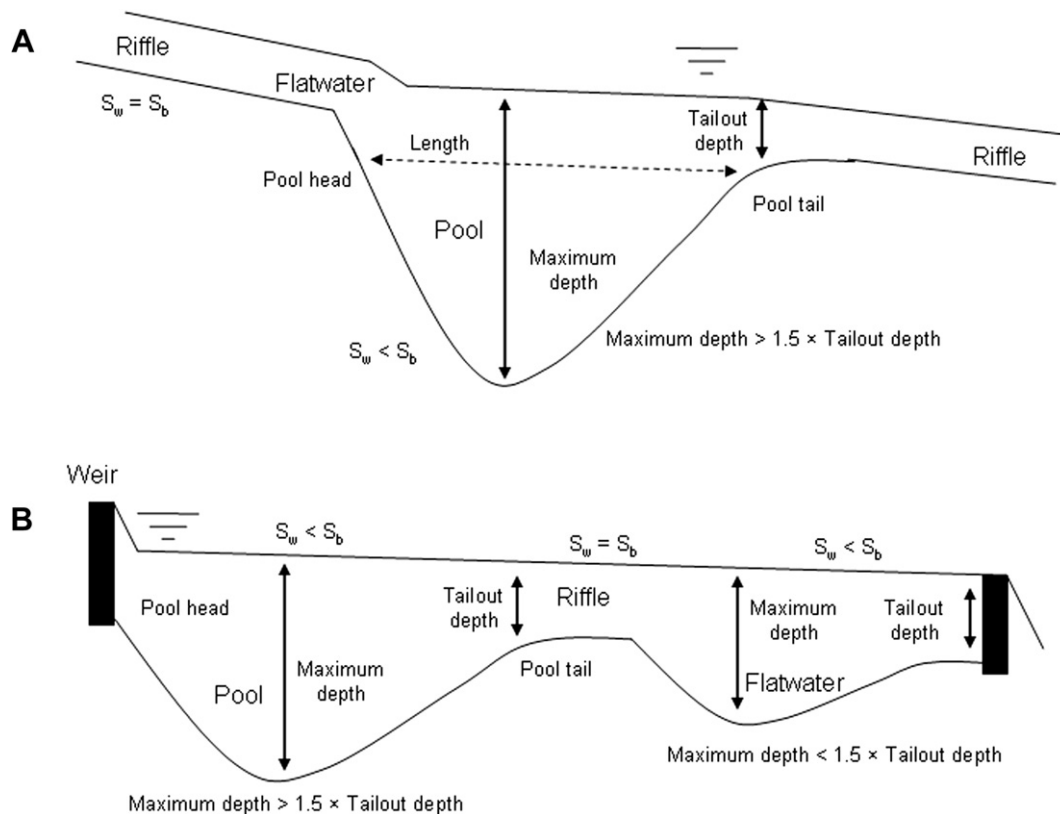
A

Riffle

Flatwater

$S_w = S_b$

Length

Tailout depth

Riffle

Pool head

Pool tail

Pool

Maximum depth

$S_w < S_b$

Maximum depth > 1.5 × Tailout depth

B

Weir

$S_w < S_b$

$S_w = S_b$

$S_w < S_b$

Pool head

Tailout depth

Riffle

Maximum depth

Tailout depth

Maximum depth

Pool tail

Pool

Flatwater

Maximum depth < 1.5 × Tailout depth

Maximum depth > 1.5 × Tailout depth